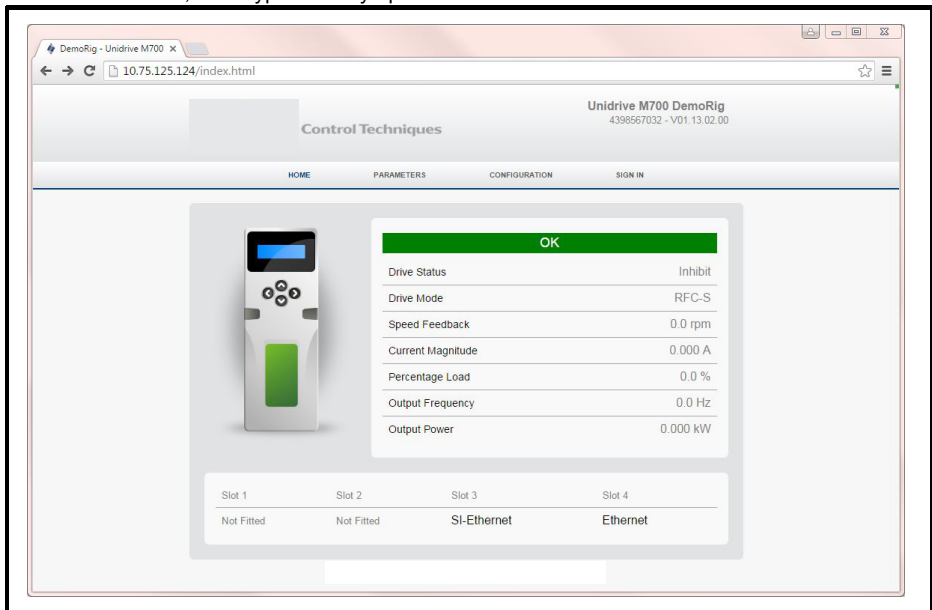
DemoRig - Unidrive M700 ×

10.75.125.124/index.html

Control Techniques

Unidrive M700 DemoRig
4398567032 - V01.13.02.00

HOME PARAMETERS CONFIGURATION SIGN IN

OK

| | |
|---|---|
| Drive Status | Inhibit |
| Drive Mode | RFC-S |
| Speed Feedback | 0.0 rpm |
| Current Magnitude | 0.000 A |
| Percentage Load | 0.0 % |
| Output Frequency | 0.0 Hz |
| Output Power | 0.000 kW |

| Slot 1 | Slot 2 | Slot 3 | Slot 4 |
|---|---|---|---|
| Not Fitted | Not Fitted | SI-Ethernet | Ethernet |